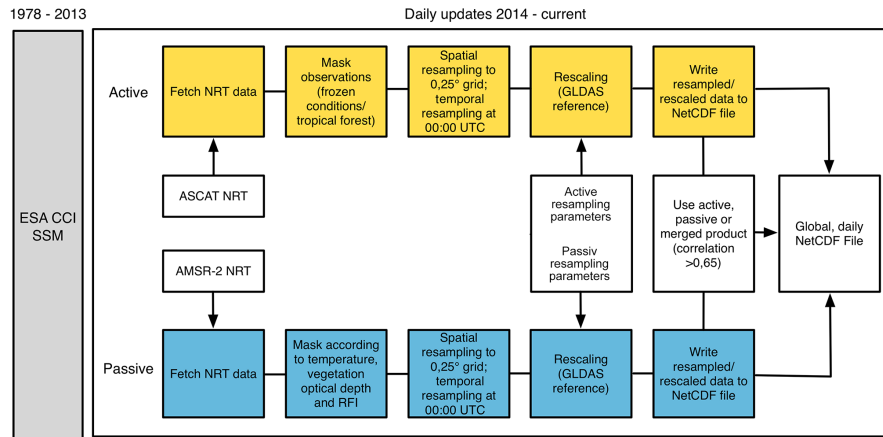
1978 - 2013

Daily updates 2014 - current

ESA CCI SSM

Active

Fetch NRT data

Mask observations (frozen conditions/ tropical forest)

Spatial resampling to 0,25° grid; temporal resampling at 00:00 UTC

Rescaling (GLDAS reference)

Write resampled/ rescaled data to NetCDF file

ASCAT NRT

Active resampling parameters

Passiv resampling parameters

Use active, passive or merged product (correlation >0,65)

Global, daily NetCDF File

AMSR-2 NRT

Passive

Fetch NRT data

Mask according to temperature, vegetation optical depth and RFI

Spatial resampling to 0,25° grid; temporal resampling at 00:00 UTC

Rescaling (GLDAS reference)

Write resampled/ rescaled data to NetCDF file